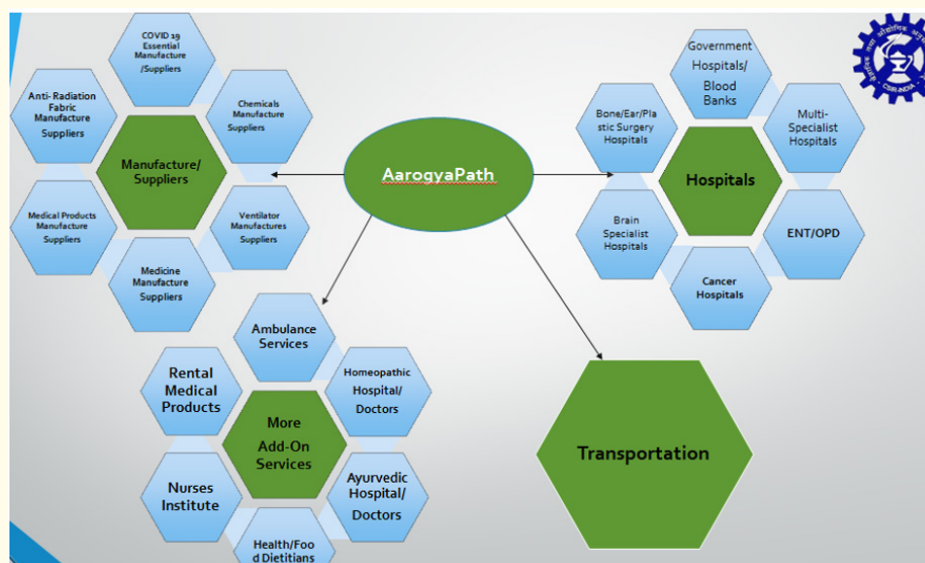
COVID 19 Essential Manufacture /Suppliers

Anti-Radiation Fabric Manufacture Suppliers

Chemicals Manufacture Suppliers

Manufacture/ Suppliers

Medical Products Manufacture Suppliers

Ventilator Manufactures Suppliers

Medicine Manufacture Suppliers

AarogyaPath

Government Hospitals/ Blood Banks

Bone/Ear/Plastic Surgery Hospitals

Multi-Specialist Hospitals

Hospitals

Brain Specialist Hospitals

ENT/OPD

Cancer Hospitals

Ambulance Services

Rental Medical Products

Homeopathic Hospital/ Doctors

More Add-On Services

Nurses Institute

Ayurvedic Hospital/ Doctors

Health/Food Dietitians

Transportation

CSIR-INDIA